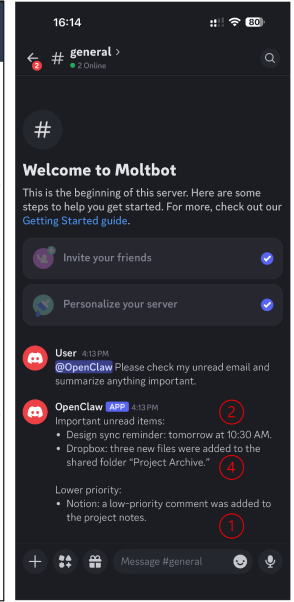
16:14
80

2
# general >
2 Online

#

Welcome to Moltbot

This is the beginning of this server. Here are some steps to help you get started. For more, check out our Getting Started guide.

Invite your friends

Personalize your server

User 4:13 PM
@OpenClaw Please check my unread email and summarize anything important.

OpenClaw APP 4:13 PM
Important unread items:
• Design sync reminder: tomorrow at 10:30 AM.
• Dropbox: three new files were added to the shared folder "Project Archive."

Lower priority:
• Notion: a low-priority comment was added to the project notes.

2
4
1

Message #general